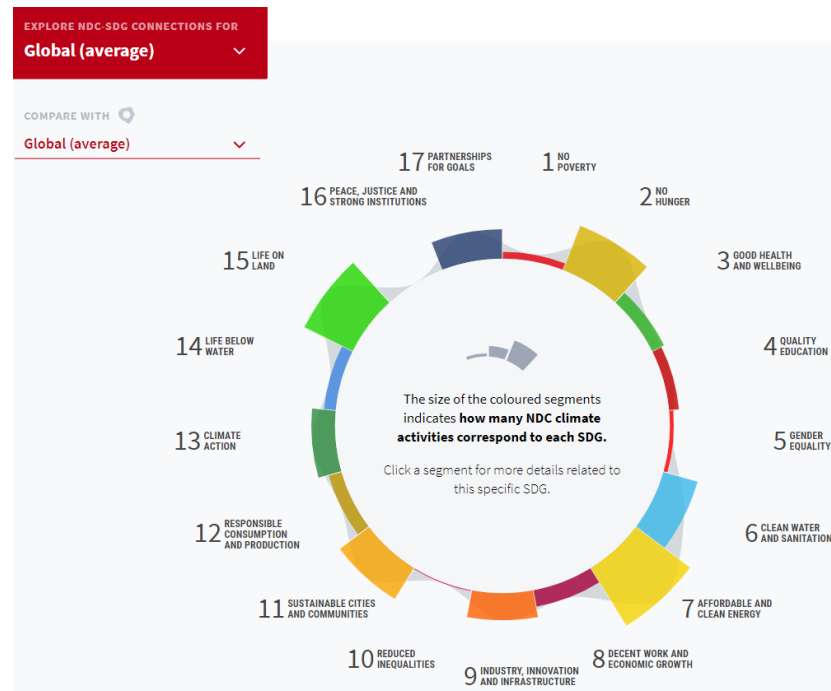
EXPLORE NDC-SDG CONNECTIONS FOR
Global (average)

COMPARE WITH
Global (average)

17 PARTNERSHIPS FOR GOALS
1 NO POVERTY
16 PEACE, JUSTICE AND STRONG INSTITUTIONS
2 NO HUNGER
15 LIFE ON LAND
3 GOOD HEALTH AND WELLBEING
14 LIFE BELOW WATER
4 QUALITY EDUCATION

The size of the coloured segments indicates **how many NDC climate activities correspond to each SDG.**

Click a segment for more details related to this specific SDG.

13 CLIMATE ACTION
5 GENDER EQUALITY
12 RESPONSIBLE CONSUMPTION AND PRODUCTION
6 CLEAN WATER AND SANITATION
11 SUSTAINABLE CITIES AND COMMUNITIES
7 AFFORDABLE AND CLEAN ENERGY
10 REDUCED INEQUALITIES
8 DECENT WORK AND ECONOMIC GROWTH
9 INDUSTRY, INNOVATION AND INFRASTRUCTURE